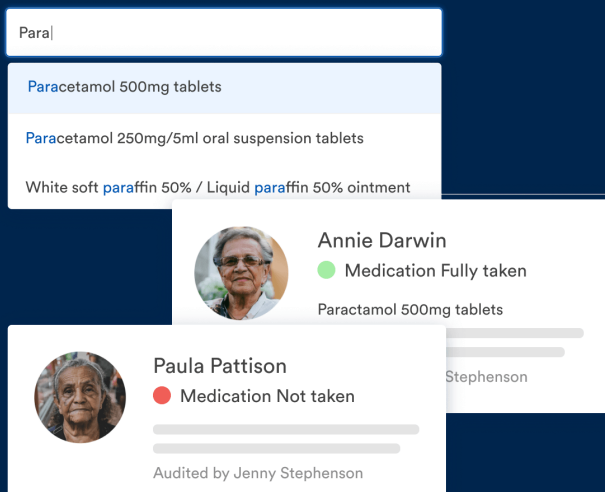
Para

Paracetamol 500mg tablets

Paracetamol 250mg/5ml oral suspension tablets

White soft paraffin 50% / Liquid paraffin 50% ointment

Annie Darwin

Medication Fully taken

Paractamol 500mg tablets

Stephenson

Paula Pattison

Medication Not taken

Audited by Jenny Stephenson